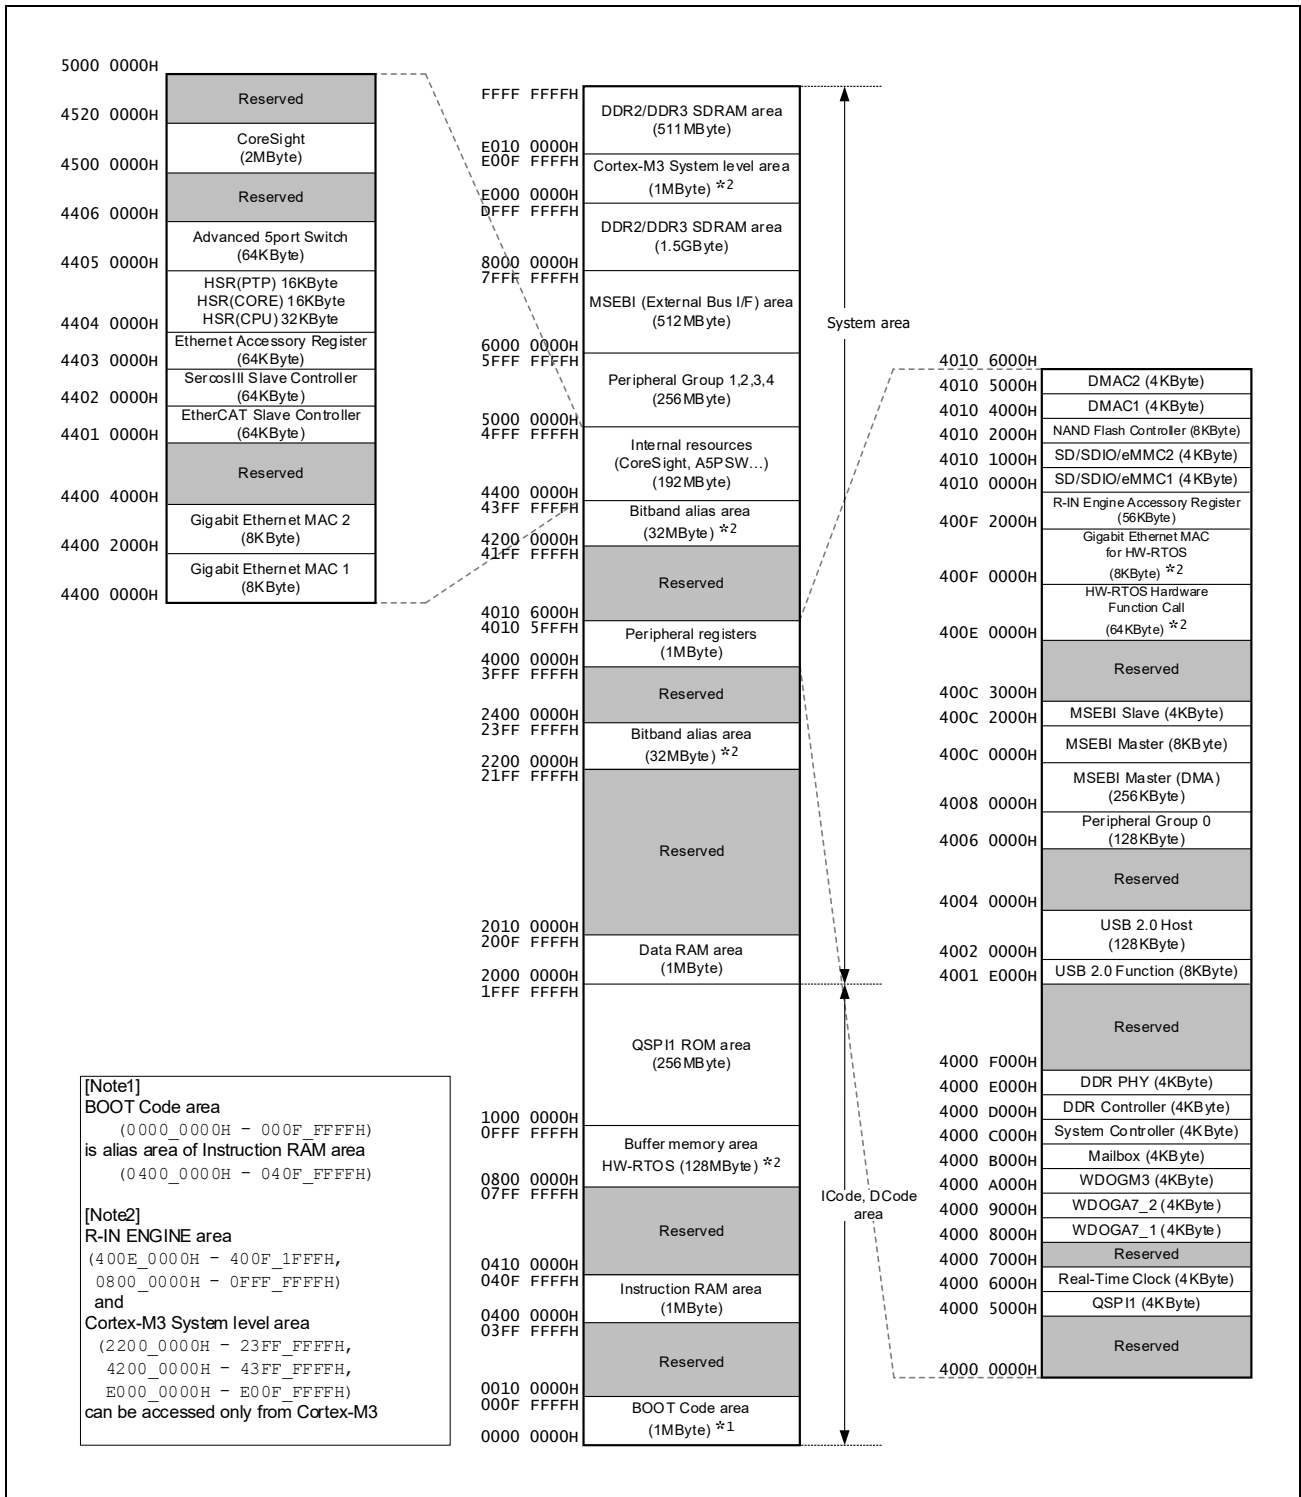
5000 0000H
Reserved
4520 0000H
CoreSight
(2MByte)
4500 0000H
Reserved
4406 0000H
Advanced 5port Switch
(64KByte)
4405 0000H
HSR(PTP) 16KByte
HSR(CORE) 16KByte
HSR(CPU) 32KByte
4404 0000H
Ethernet Accessory Register
(64KByte)
4403 0000H
SercosIII Slave Controller
(64KByte)
4402 0000H
EtherCAT Slave Controller
(64KByte)
4401 0000H
Reserved
4400 4000H
Gigabit Ethernet MAC 2
(8KByte)
4400 2000H
Gigabit Ethernet MAC 1
(8KByte)
4400 0000H

FFFF FFFFH
DDR2/DDR3 SDRAM area
(511MByte)
E010 0000H
E00F FFFFH
Cortex-M3 System level area
(1MByte) *2
E000 0000H
DFFF FFFFH
DDR2/DDR3 SDRAM area
(1.5GByte)
8000 0000H
7FFF FFFFH
MSEBI (External Bus I/F) area
(512MByte)
6000 0000H
5FFF FFFFH
Peripheral Group 1,2,3,4
(256MByte)
5000 0000H
4FFF FFFFH
Internal resources
(CoreSight, A5PSW...)
(192MByte)
4400 0000H
43FF FFFFH
Bitband alias area
(32MByte) *2
4200 0000H
41FF FFFFH
Reserved
4010 6000H
4010 5FFFH
Peripheral registers
(1MByte)
4000 0000H
3FFF FFFFH
Reserved
2400 0000H
23FF FFFFH
Bitband alias area
(32MByte) *2
2200 0000H
21FF FFFFH
Reserved
2010 0000H
200F FFFFH
Data RAM area
(1MByte)
2000 0000H
1FFF FFFFH
QSPI1 ROM area
(256MByte)
1000 0000H
0FFF FFFFH
Buffer memory area
HW-RTOS (128MByte) *2
0800 0000H
07FF FFFFH
Reserved
0410 0000H
040F FFFFH
Instruction RAM area
(1MByte)
0400 0000H
03FF FFFFH
Reserved
0010 0000H
000F FFFFH
BOOT Code area
(1MByte) *1
0000 0000H

System area

ICode, DCode area

4010 6000H
4010 5000H DMAC2 (4KByte)
4010 4000H DMAC1 (4KByte)
4010 2000H NAND Flash Controller (8KByte)
4010 1000H SD/SDIO/eMMC2 (4KByte)
4010 0000H SD/SDIO/eMMC1 (4KByte)
R-IN Engine Accessory Register
(56KByte)
400F 2000H
Gigabit Ethernet MAC
for HW-RTOS
(8KByte) *2
400F 0000H
HW-RTOS Hardware
Function Call
(64KByte) *2
400E 0000H
Reserved
400C 3000H
400C 2000H MSEBI Slave (4KByte)
MSEBI Master (8KByte)
400C 0000H
MSEBI Master (DMA)
(256KByte)
4008 0000H
Peripheral Group 0
(128KByte)
4006 0000H
Reserved
4004 0000H
USB 2.0 Host
(128KByte)
4002 0000H
4001 E000H USB 2.0 Function (8KByte)
Reserved
4000 F000H
4000 E000H DDR PHY (4KByte)
4000 D000H DDR Controller (4KByte)
4000 C000H System Controller (4KByte)
4000 B000H Mailbox (4KByte)
4000 A000H WDOGM3 (4KByte)
4000 9000H WDOGA7_2 (4KByte)
4000 8000H WDOGA7_1 (4KByte)
4000 7000H Reserved
4000 6000H Real-Time Clock (4KByte)
4000 5000H QSPI1 (4KByte)
Reserved
4000 0000H

[Note1]
BOOT Code area
(0000_0000H - 000F_FFFFH)
is alias area of Instruction RAM area
(0400_0000H - 040F_FFFFH)

[Note2]
R-IN ENGINE area
(400E_0000H - 400F_1FFFH,
0800_0000H - 0FFF_FFFFH)
and
Cortex-M3 System level area
(2200_0000H - 23FF_FFFFH,
4200_0000H - 43FF_FFFFH,
E000_0000H - E00F_FFFFH)
can be accessed only from Cortex-M3